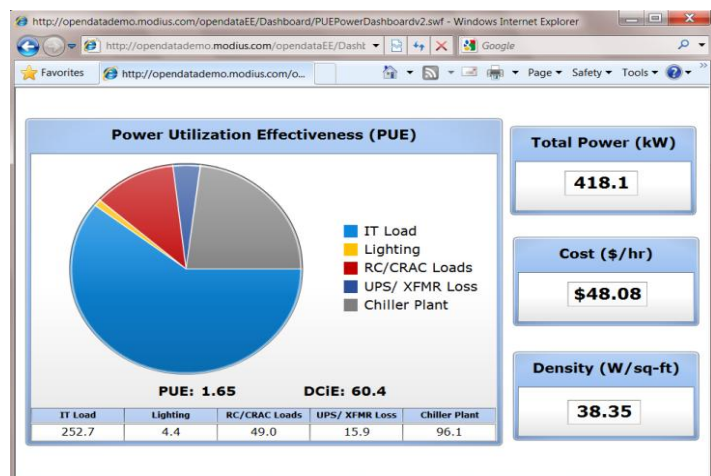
http://opendatademo.modius.com/opendataEE/Dashboard/PUEPowerDashboardv2.swf - Windows Internet Explorer

http://opendatademo.modius.com/opendataEE/Dashb

Google

Favorites

http://opendatademo.modius.com/o...

Page ▾ Safety ▾ Tools ▾

Power Utilization Effectiveness (PUE)

IT Load
Lighting
RC/CRAC Loads
UPS/ XFMR Loss
Chiller Plant

PUE: 1.65

DCiE: 60.4

| IT Load | Lighting | RC/CRAC Loads | UPS/ XFMR Loss | Chiller Plant |
|---|---|---|---|---|
| 252.7 | 4.4 | 49.0 | 15.9 | 96.1 |

Total Power (kW)

418.1

Cost ($/hr)

$48.08

Density (W/sq-ft)

38.35